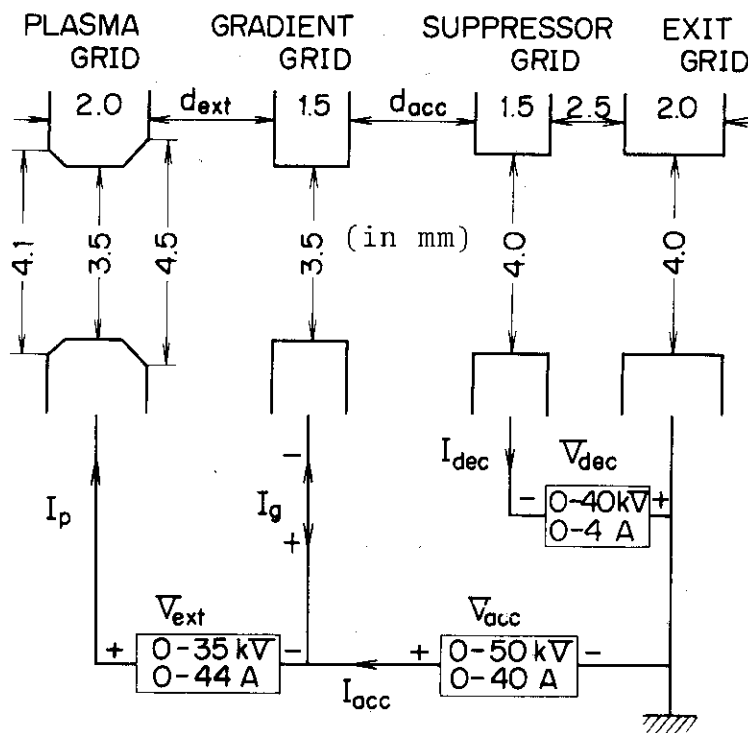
PLASMA GRID

GRADIENT GRID

SUPPRESSOR GRID

EXIT GRID

2.0

$d_{ext}$

1.5

$d_{acc}$

1.5

2.5

2.0

4.1

3.5

4.5

3.5

(in mm)

4.0

4.0

$I_p$

−

$I_g$

+

$I_{dec}$

$\overline{V}_{dec}$

− 0-40kV̅ +
0-4 A

$\overline{V}_{ext}$

+ 0-35 kV̅ −
0-44 A

$I_{acc}$

$\overline{V}_{acc}$

+ 0-50 kV̅ −
0-40 A